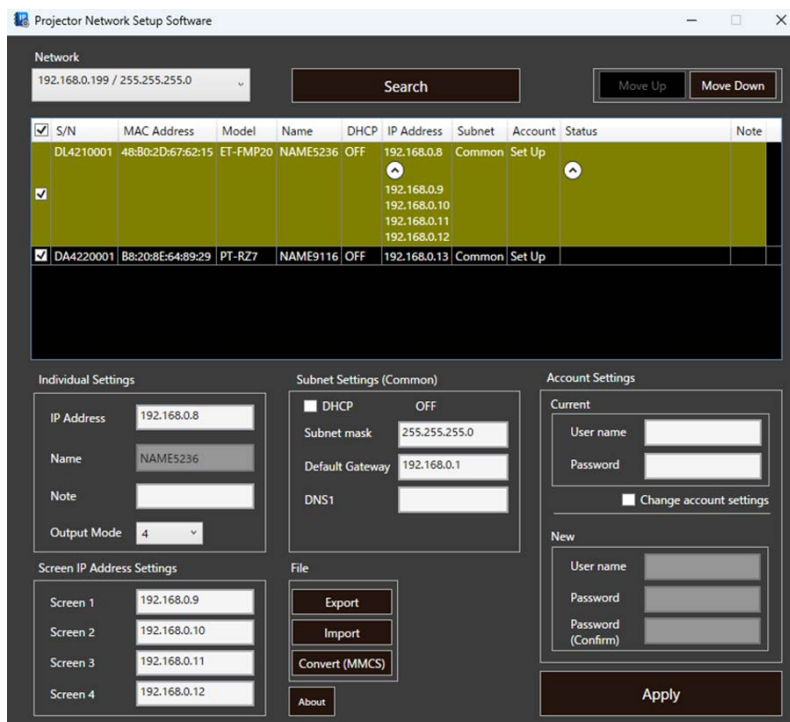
Projector Network Setup Software

Network

192.168.0.199 / 255.255.255.0

Search

Move Up

Move Down

| S/N | MAC Address | Model | Name | DHCP | IP Address | Subnet | Account | Status | Note |
|---|---|---|---|---|---|---|---|---|---|
| DL4210001 | 48:B0:2D:67:62:15 | ET-FMP20 | NAME5236 | OFF | 192.168.0.8 192.168.0.9 192.168.0.10 192.168.0.11 192.168.0.12 | Common | Set Up | | |
| DA4220001 | B8:20:8E:64:89:29 | PT-RZ7 | NAME9116 | OFF | 192.168.0.13 | Common | Set Up | | |

Individual Settings

IP Address 192.168.0.8

Name NAME5236

Note

Output Mode 4

Subnet Settings (Common)

DHCP OFF

Subnet mask 255.255.255.0

Default Gateway 192.168.0.1

DNS1

Account Settings

Current

User name

Password

Change account settings

New

User name

Password

Password (Confirm)

Screen IP Address Settings

Screen 1 192.168.0.9

Screen 2 192.168.0.10

Screen 3 192.168.0.11

Screen 4 192.168.0.12

File

Export

Import

Convert (MMCS)

About

Apply